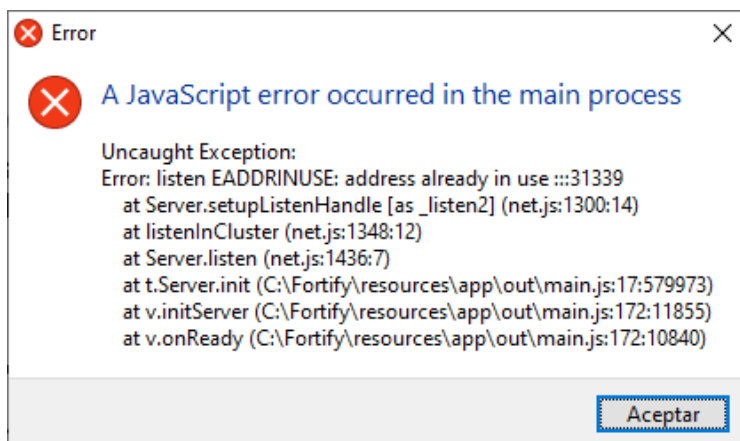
Error

A JavaScript error occurred in the main process

Uncaught Exception:
Error: listen EADDRINUSE: address already in use :::31339
at Server.setupListenHandle [as _listen2] (net.js:1300:14)
at listenInCluster (net.js:1348:12)
at Server.listen (net.js:1436:7)
at t.Server.init (C:\Fortify\resources\app\out\main.js:17:579973)
at v.initServer (C:\Fortify\resources\app\out\main.js:172:11855)
at v.onReady (C:\Fortify\resources\app\out\main.js:172:10840)

Aceptar